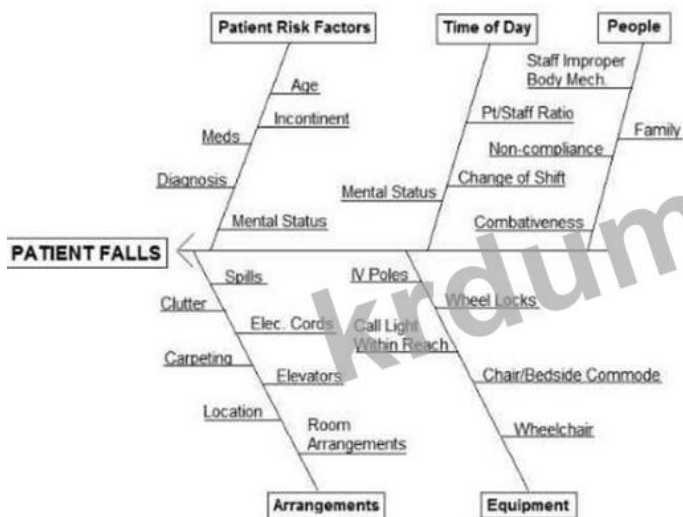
Patient Risk Factors

Time of Day

People

Staff Improper Body Mech.

Age

Incontinent

Meds

Pt/Staff Ratio

Family

Non-compliance

Diagnosis

Mental Status

Change of Shift

Mental Status

Combativeness

PATIENT FALLS

Spills

IV Poles

Clutter

Wheel Locks

Elec. Cords

Call Light Within Reach

Carpeting

Elevators

Chair/Bedside Commode

Location

Room Arrangements

Wheelchair

Arrangements

Equipment

krdum